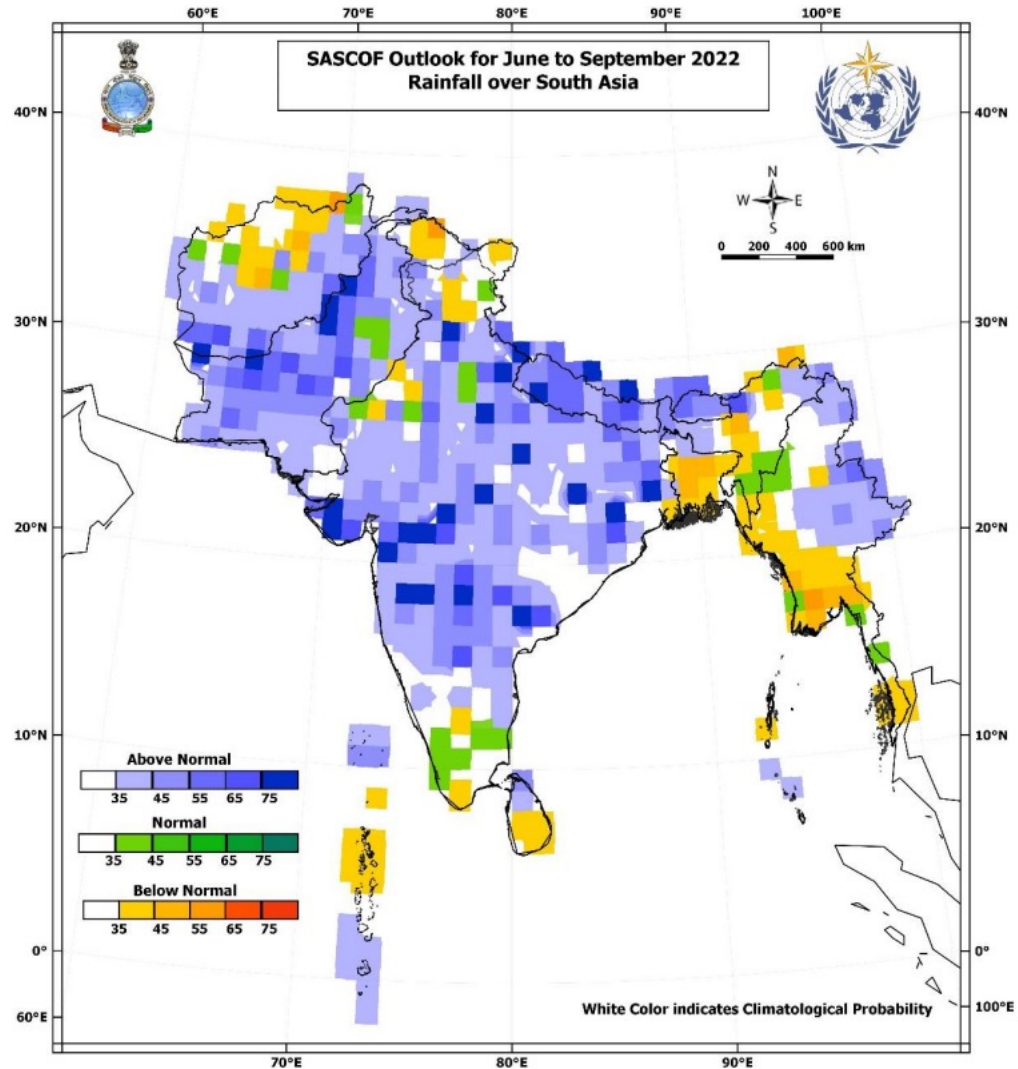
60°E 70°E 80°E 90°E 100°E

SASCOF Outlook for June to September 2022
Rainfall over South Asia

40°N 40°N

N
W E
S

0 200 400 600 km

30°N 30°N

20°N 20°N

10°N 10°N

Above Normal
35 45 55 65 75

Normal
35 45 55 65 75

Below Normal
35 45 55 65 75

0° 0°

60°E 100°E

White Color indicates Climatological Probability

70°E 80°E 90°E